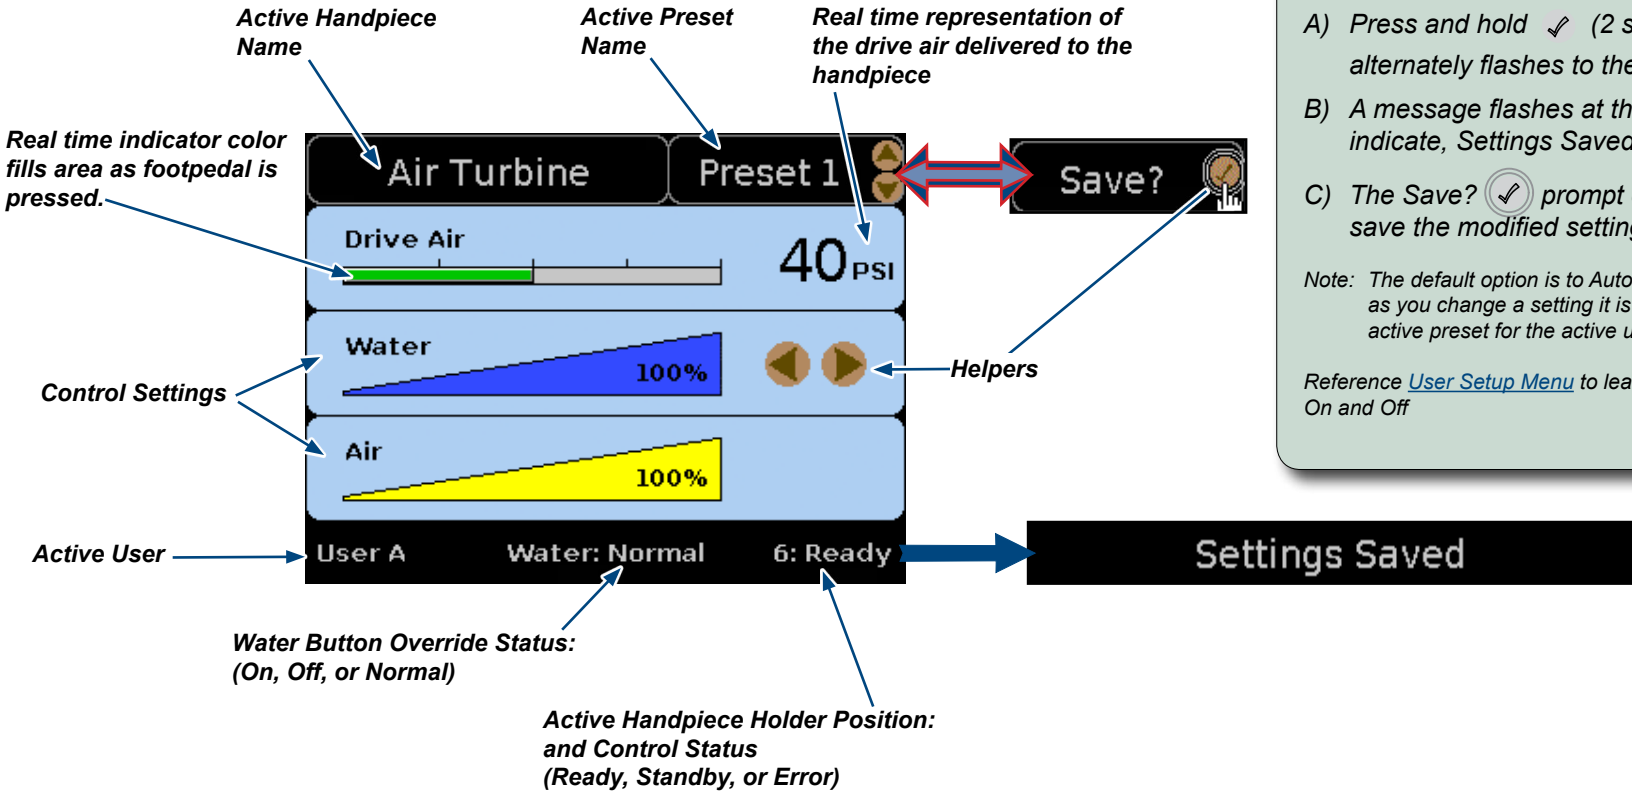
Active Handpiece Name

Active Preset Name

Real time representation of the drive air delivered to the handpiece

Real time indicator color fills area as footpedal is pressed.

Air Turbine

Preset 1

Save?

Drive Air

40 PSI

Water

100%

Air

100%

Control Settings

Helpers

Active User

User A

Water: Normal

6: Ready

Settings Saved

Water Button Override Status: (On, Off, or Normal)

Active Handpiece Holder Position: and Control Status (Ready, Standby, or Error)

A) Press and hold (2 s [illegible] alternately flashes to the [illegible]

B) A message flashes at th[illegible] indicate, Settings Saved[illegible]

C) The Save? prompt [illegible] save the modified setting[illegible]

Note: The default option is to Auto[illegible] as you change a setting it is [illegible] active preset for the active u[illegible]

Reference User Setup Menu to lea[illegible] On and Off